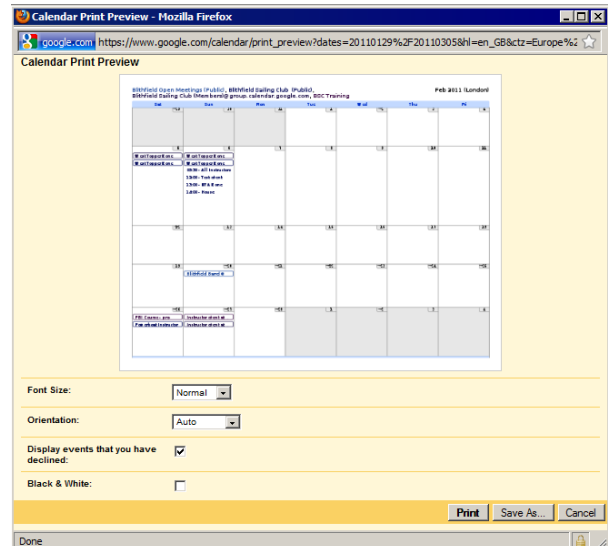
Calendar Print Preview - Mozilla Firefox

google.com https://www.google.com/calendar/print_preview?dates=20110129%2F20110305&hl=en_GB&ctz=Europe%2

Calendar Print Preview

Blithfield Open Meetings (Public), Blithfield Sailing Club (Public), Blithfield Sailing Club (Members)@group.calendar.google.com, BSC Training

Feb 2011 (London)

| Sat | Sun | Mon | Tue | Wed | Thu | Fri |
|---|---|---|---|---|---|---|
| 29 | 30 | 31 | 1 | 2 | 3 | 4 |
| 5 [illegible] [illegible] | 6 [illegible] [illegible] 10:00 - All Instructors 10:00 - Test start 12:00 - BTA Demo 2:00 - Race | 7 | 8 | 9 | 10 | 11 |
| 12 | 13 | 14 | 15 | 16 | 17 | 18 |
| 19 | 20 Blithfield Sand It | 21 | 22 | 23 | 24 | 25 |
| 26 PBI Course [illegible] Powerboat Instructor | 27 Instructor start at Instructor start at | 28 | 1 | 2 | 3 | 4 |

Font Size: Normal

Orientation: Auto

Display events that you have declined:

Black & White:

Print Save As... Cancel

Done